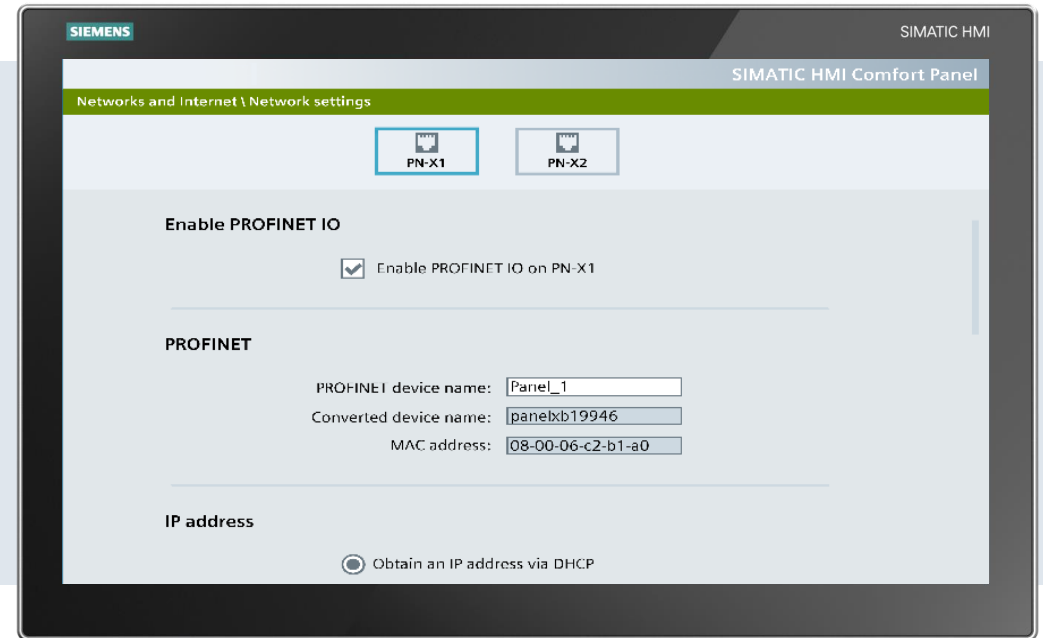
SIEMENS

SIMATIC HMI

SIMATIC HMI Comfort Panel

Networks and Internet \ Network settings

PN-X1

PN-X2

Enable PROFINET IO

Enable PROFINET IO on PN-X1

PROFINET

PROFINET device name: Panel_1

Converted device name: panelxb19946

MAC address: 08-00-06-c2-b1-a0

IP address

Obtain an IP address via DHCP